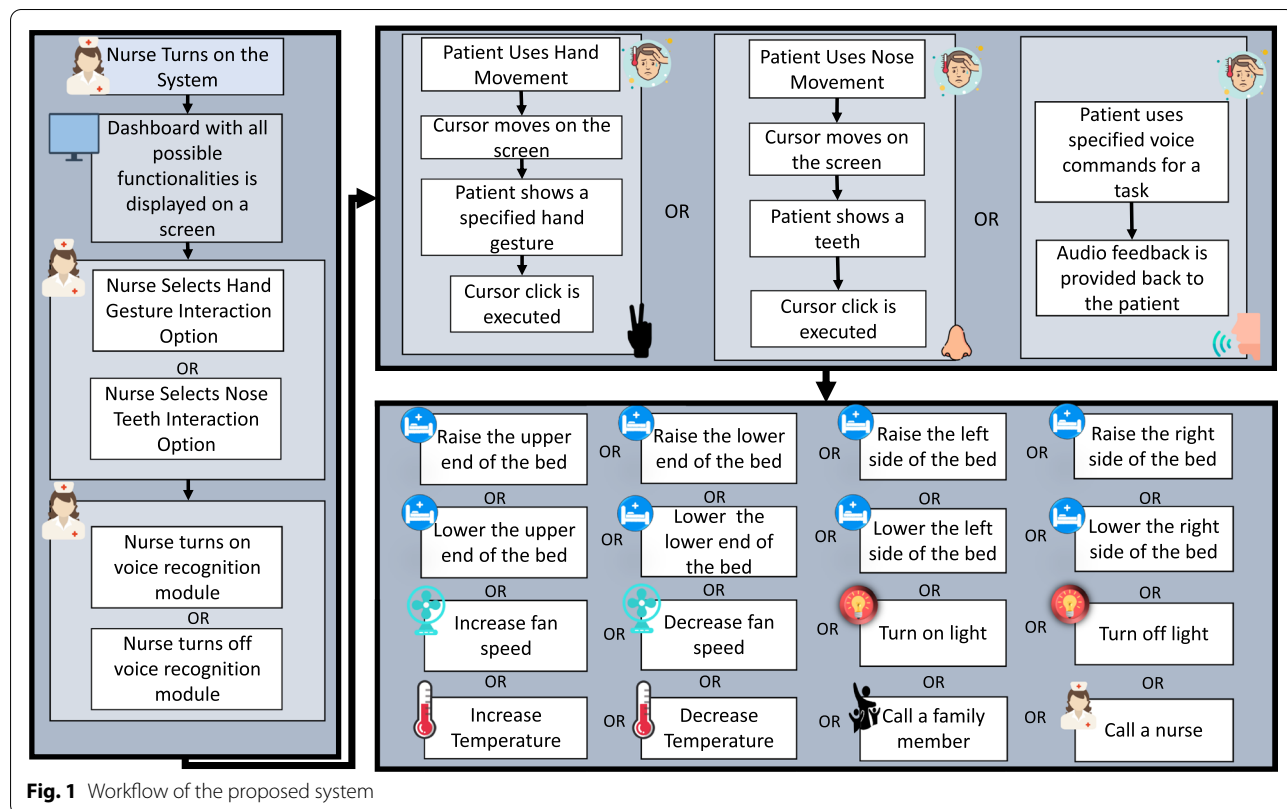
Nurse Turns on the System

Dashboard with all possible functionalities is displayed on a screen

Nurse Selects Hand Gesture Interaction Option

OR

Nurse Selects Nose Teeth Interaction Option

Nurse turns on voice recognition module

OR

Nurse turns off voice recognition module

Patient Uses Hand Movement

Cursor moves on the screen

Patient shows a specified hand gesture

Cursor click is executed

OR

Patient Uses Nose Movement

Cursor moves on the screen

Patient shows a teeth

Cursor click is executed

OR

Patient uses specified voice commands for a task

Audio feedback is provided back to the patient

| | | | | | | |
|---|---|---|---|---|---|---|
| Raise the upper end of the bed | OR | Raise the lower end of the bed | OR | Raise the left side of the bed | OR | Raise the right side of the bed |
| OR | | OR | | OR | | OR |
| Lower the upper end of the bed | OR | Lower the lower end of the bed | OR | Lower the left side of the bed | OR | Lower the right side of the bed |
| OR | | OR | | OR | | OR |
| Increase fan speed | OR | Decrease fan speed | OR | Turn on light | OR | Turn off light |
| OR | | OR | | OR | | OR |
| Increase Temperature | OR | Decrease Temperature | OR | Call a family member | OR | Call a nurse |

Fig. 1 Workflow of the proposed system